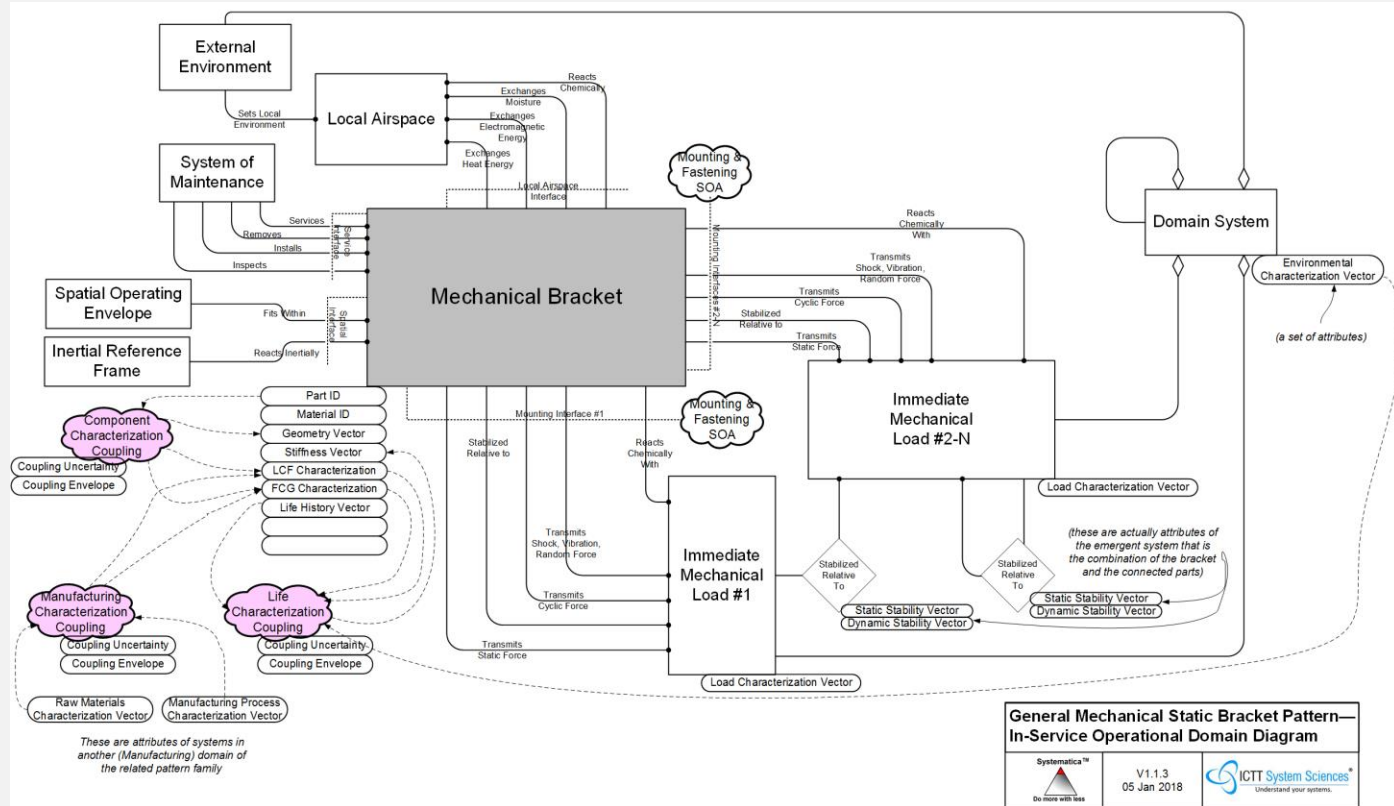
External Environment

Sets Local Environment

Local Airspace

Reacts Chemically

Exchanges Moisture

Exchanges Electromagnetic Energy

Exchanges Heat Energy

System of Maintenance

Local Airspace Interface

Mounting & Fastening SOA

Services

Removes

Installs

Inspects

Service Interface

Mechanical Bracket

Mounting Interfaces #2-N

Reacts Chemically With

Transmits Shock, Vibration, Random Force

Transmits Cyclic Force

Stabilized Relative to

Transmits Static Force

Domain System

Environmental Characterization Vector

(a set of attributes)

Spatial Operating Envelope

Fits Within

Spatial Interface

Inertial Reference Frame

Reacts Inertially

Part ID

Material ID

Geometry Vector

Stiffness Vector

LCF Characterization

FCG Characterization

Life History Vector

Component Characterization Coupling

Coupling Uncertainty

Coupling Envelope

Mounting Interface #1

Mounting & Fastening SOA

Stabilized Relative to

Reacts Chemically With

Immediate Mechanical Load #2-N

Load Characterization Vector

Transmits Shock, Vibration, Random Force

Transmits Cyclic Force

Transmits Static Force

Immediate Mechanical Load #1

Stabilized Relative To

Stabilized Relative To

(these are actually attributes of the emergent system that is the combination of the bracket and the connected parts)

Static Stability Vector

Dynamic Stability Vector

Static Stability Vector

Dynamic Stability Vector

Manufacturing Characterization Coupling

Coupling Uncertainty

Coupling Envelope

Life Characterization Coupling

Coupling Uncertainty

Coupling Envelope

Load Characterization Vector

Raw Materials Characterization Vector

Manufacturing Process Characterization Vector

These are attributes of systems in another (Manufacturing) domain of the related pattern family

General Mechanical Static Bracket Pattern—In-Service Operational Domain Diagram

Systematica™
Do more with less

V1.1.3
05 Jan 2018

ICTT System Sciences®
Understand your systems.